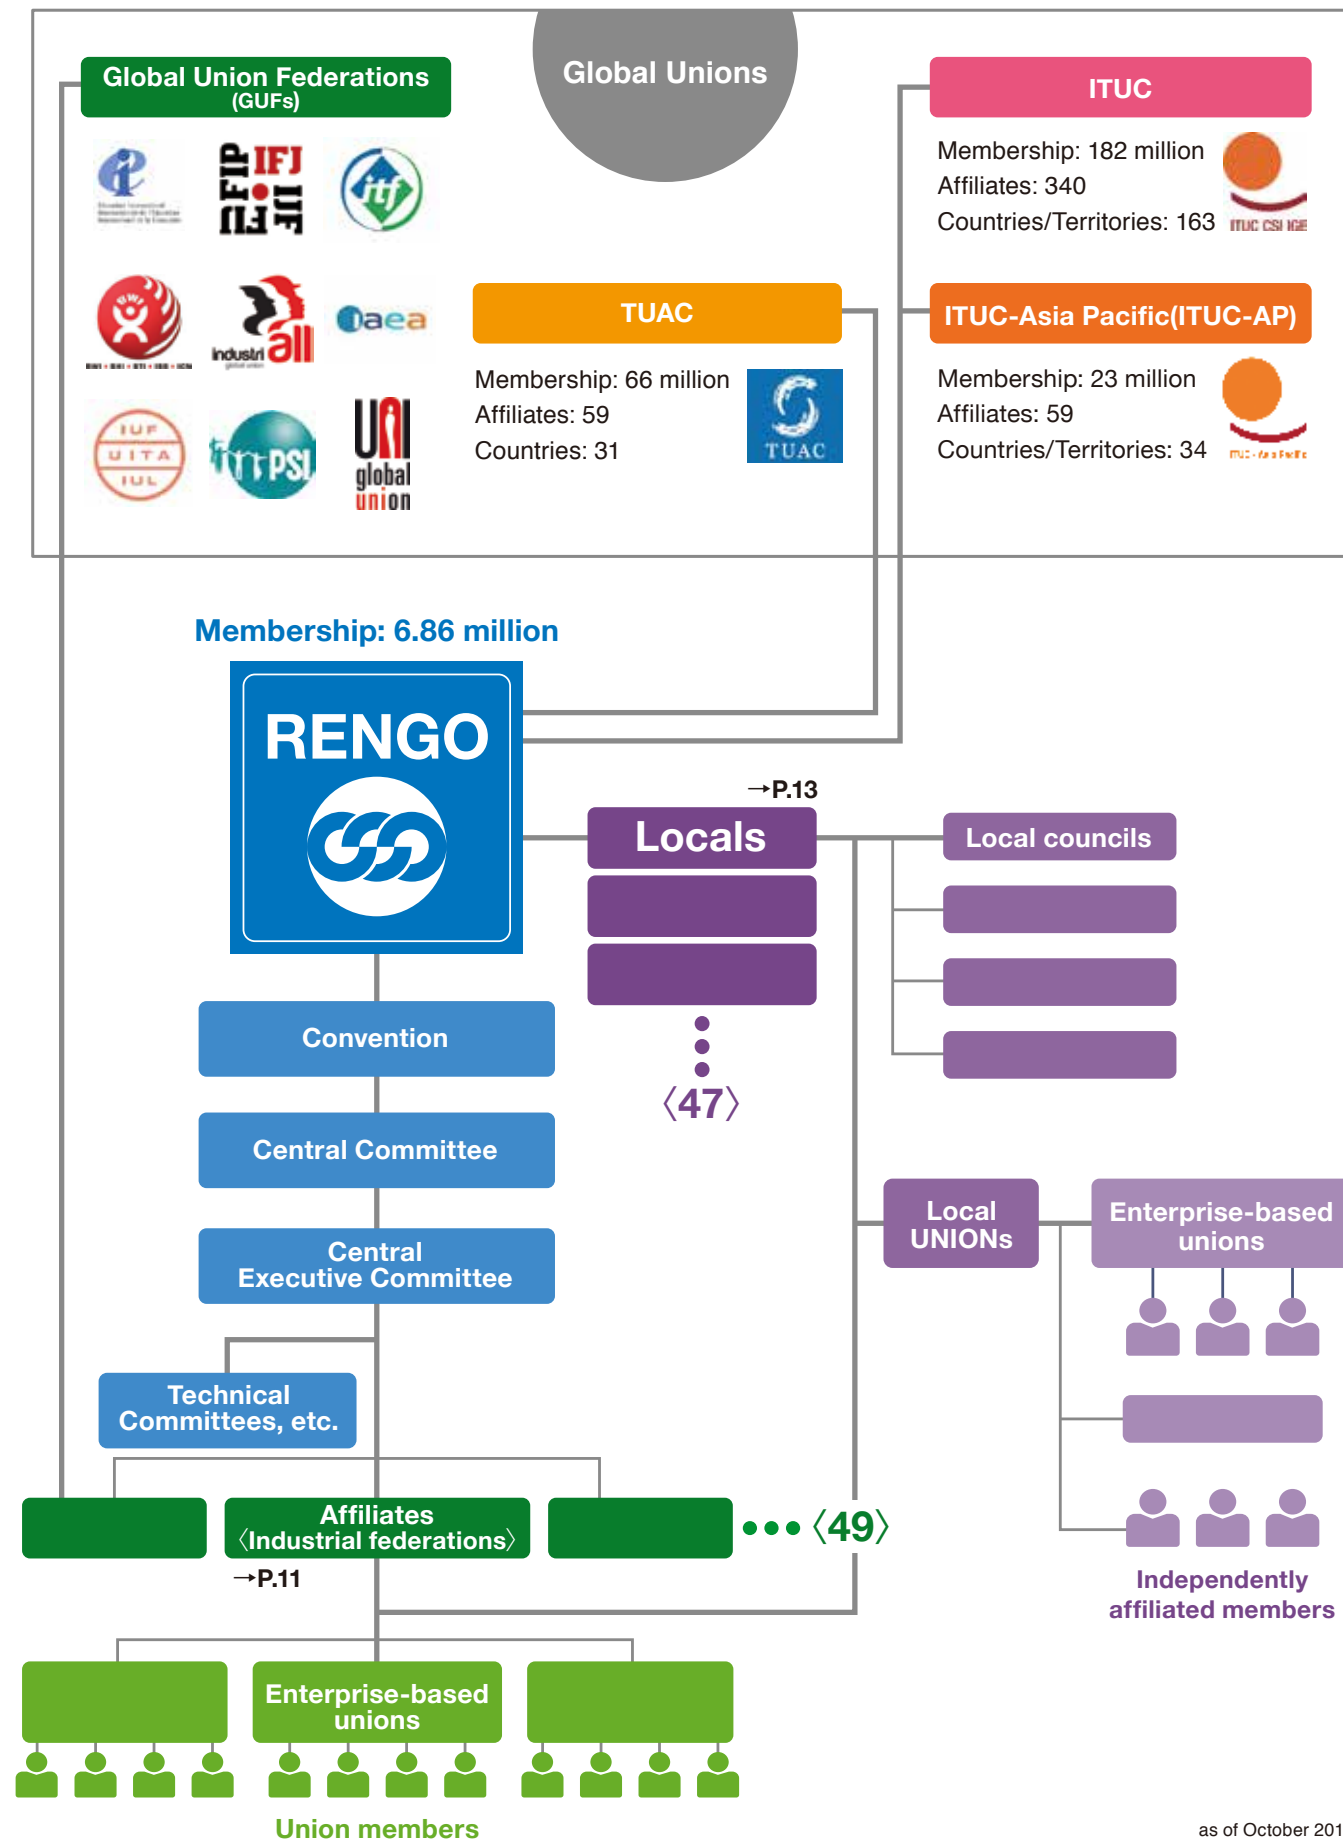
Global Unions

Global Union Federations (GUFs)

IFJ FIP FIJ

industri all

PSI

UNI global union

IUF UITA IUL

ITUC

Membership: 182 million
Affiliates: 340
Countries/Territories: 163

ITUC CSI IGB

TUAC

Membership: 66 million
Affiliates: 59
Countries: 31

TUAC

ITUC-Asia Pacific(ITUC-AP)

Membership: 23 million
Affiliates: 59
Countries/Territories: 34

Membership: 6.86 million

RENGO

→P.13

Locals

Local councils

⟨47⟩

Convention

Central Committee

Central Executive Committee

Technical Committees, etc.

Local UNIONs

Enterprise-based unions

Affiliates ⟨Industrial federations⟩

⟨49⟩

→P.11

Independently affiliated members

Enterprise-based unions

Union members

as of October 201